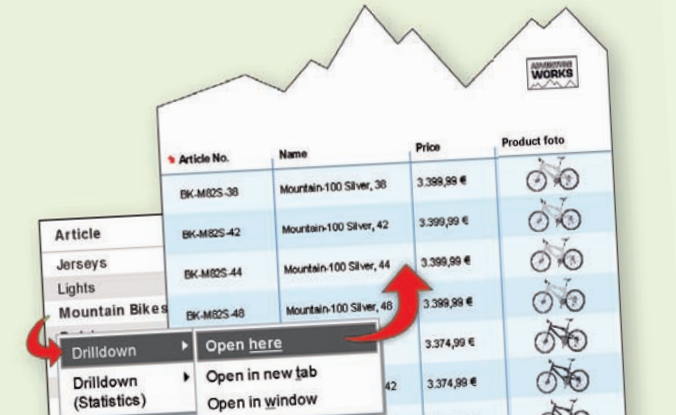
ADVENTURE WORKS

| Article No. | Name | Price | Product foto |
|---|---|---|---|
| BK-M82S-38 | Mountain-100 Silver, 38 | 3.399,99 € | |
| BK-M82S-42 | Mountain-100 Silver, 42 | 3.399,99 € | |
| BK-M82S-44 | Mountain-100 Silver, 44 | 3.399,99 € | |
| BK-M82S-48 | Mountain-100 Silver, 48 | 3.399,99 € | |
| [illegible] | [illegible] | 3.374,99 € | |
| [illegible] | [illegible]42 | 3.374,99 € | |

Article
Jerseys
Lights
Mountain Bikes

Drilldown
Drilldown (Statistics)

Open here
Open in new tab
Open in window